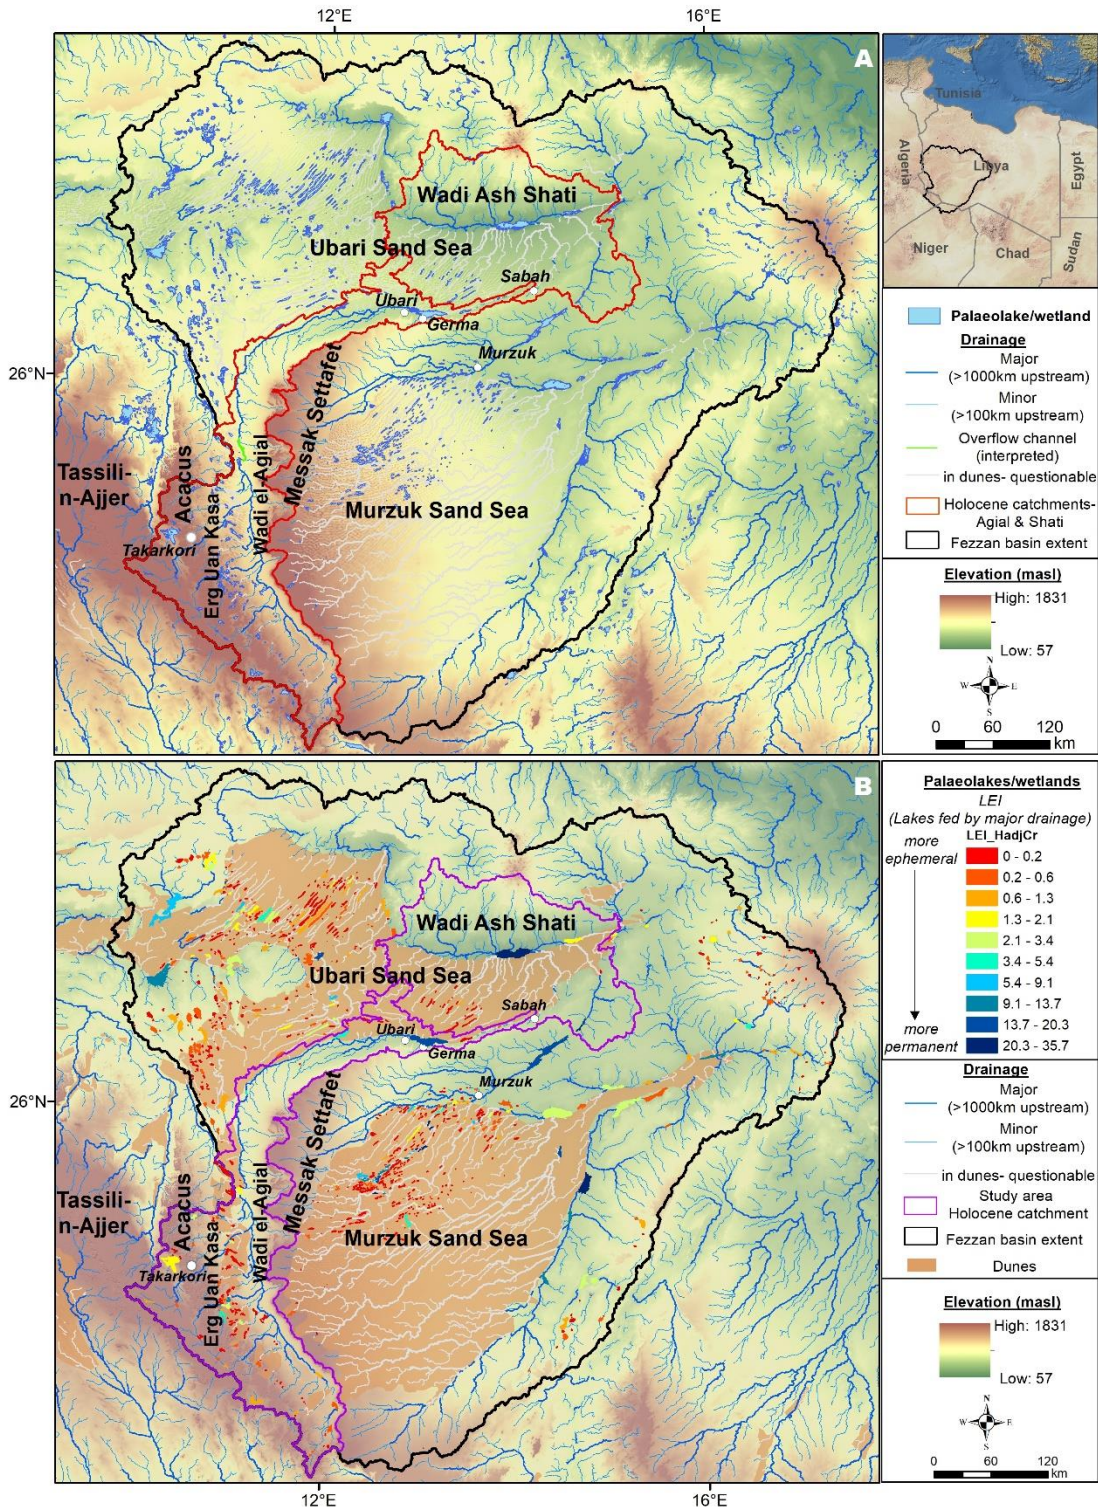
12°E
16°E

A

Tunisia
Algeria
Libya
Egypt
Niger
Chad
Sudan

Wadi Ash Shati
Ubari Sand Sea
Sabah
Ubari
Germa
Murzuk
26°N
Messak Settafet
Wadi el-Agial
Tassili-n-Ajjer
Acacus
Erg Uan Kasa
Takarkori
Murzuk Sand Sea

Palaeolake/wetland
Drainage
Major (>1000km upstream)
Minor (>100km upstream)
Overflow channel (interpreted)
in dunes- questionable
Holocene catchments- Agial & Shati
Fezzan basin extent

Elevation (masl)
High: 1831
Low: 57

N
W E
S
0 60 120
km

B

Wadi Ash Shati
Ubari Sand Sea
Sabah
Ubari
Germa
Murzuk
26°N
Messak Settafet
Wadi el-Agial
Tassili-n-Ajjer
Acacus
Erg Uan Kasa
Takarkori
Murzuk Sand Sea

Palaeolakes/wetlands
LEI
(Lakes fed by major drainage)
LEI_HadjCr
more ephemeral
more permanent
0 - 0.2
0.2 - 0.6
0.6 - 1.3
1.3 - 2.1
2.1 - 3.4
3.4 - 5.4
5.4 - 9.1
9.1 - 13.7
13.7 - 20.3
20.3 - 35.7
Drainage
Major (>1000km upstream)
Minor (>100km upstream)
in dunes- questionable
Study area Holocene catchment
Fezzan basin extent
Dunes

Elevation (masl)
High: 1831
Low: 57

N
W E
S
0 60 120
km

12°E
16°E